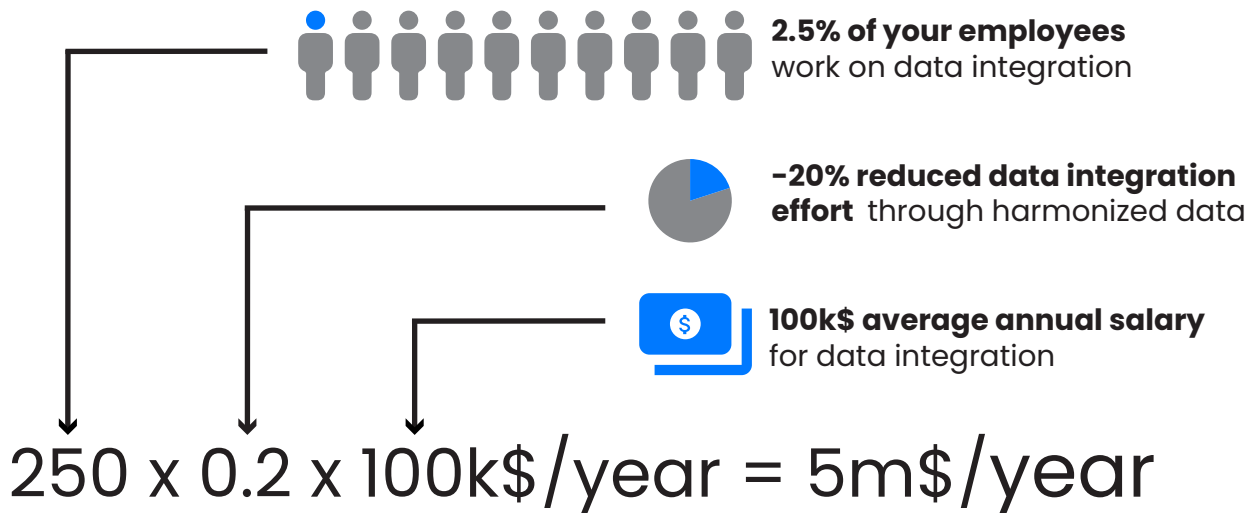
**2.5% of your employees** work on data integration

**-20% reduced data integration effort** through harmonized data

$

**100k$ average annual salary** for data integration

250 x 0.2 x 100k$/year = 5m$/year